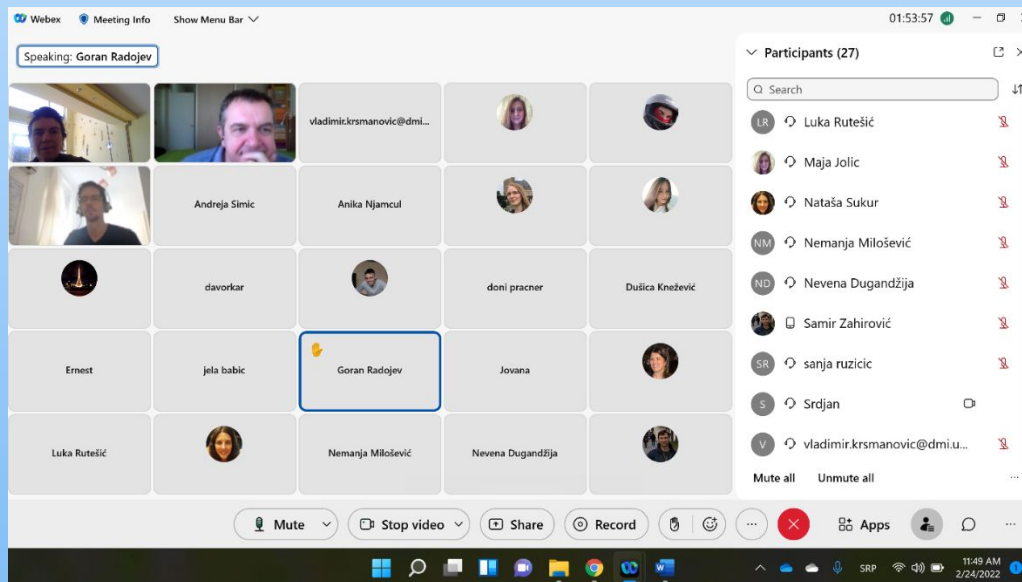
Webex Meeting Info Show Menu Bar

01:53:57

Speaking: Goran Radojev

vladimir.krsmanovic@dmi...

Andreja Simic

Anika Njamcul

davorkar

doni pracner

Dušica Knežević

Ernest

jela babic

Goran Radojev

Jovana

Luka Rutešić

Nemanja Milošević

Nevena Dugandžija

Participants (27)

Search

LR Luka Rutešić

Maja Jolic

Nataša Sukur

NM Nemanja Milošević

ND Nevena Dugandžija

Samir Zahirović

SR sanja ruzicic

S Srdjan

V vladimir.krsmanovic@dmi.u...

Mute all

Unmute all

Mute

Stop video

Share

Record

Apps

SRP

11:49 AM
2/24/2022